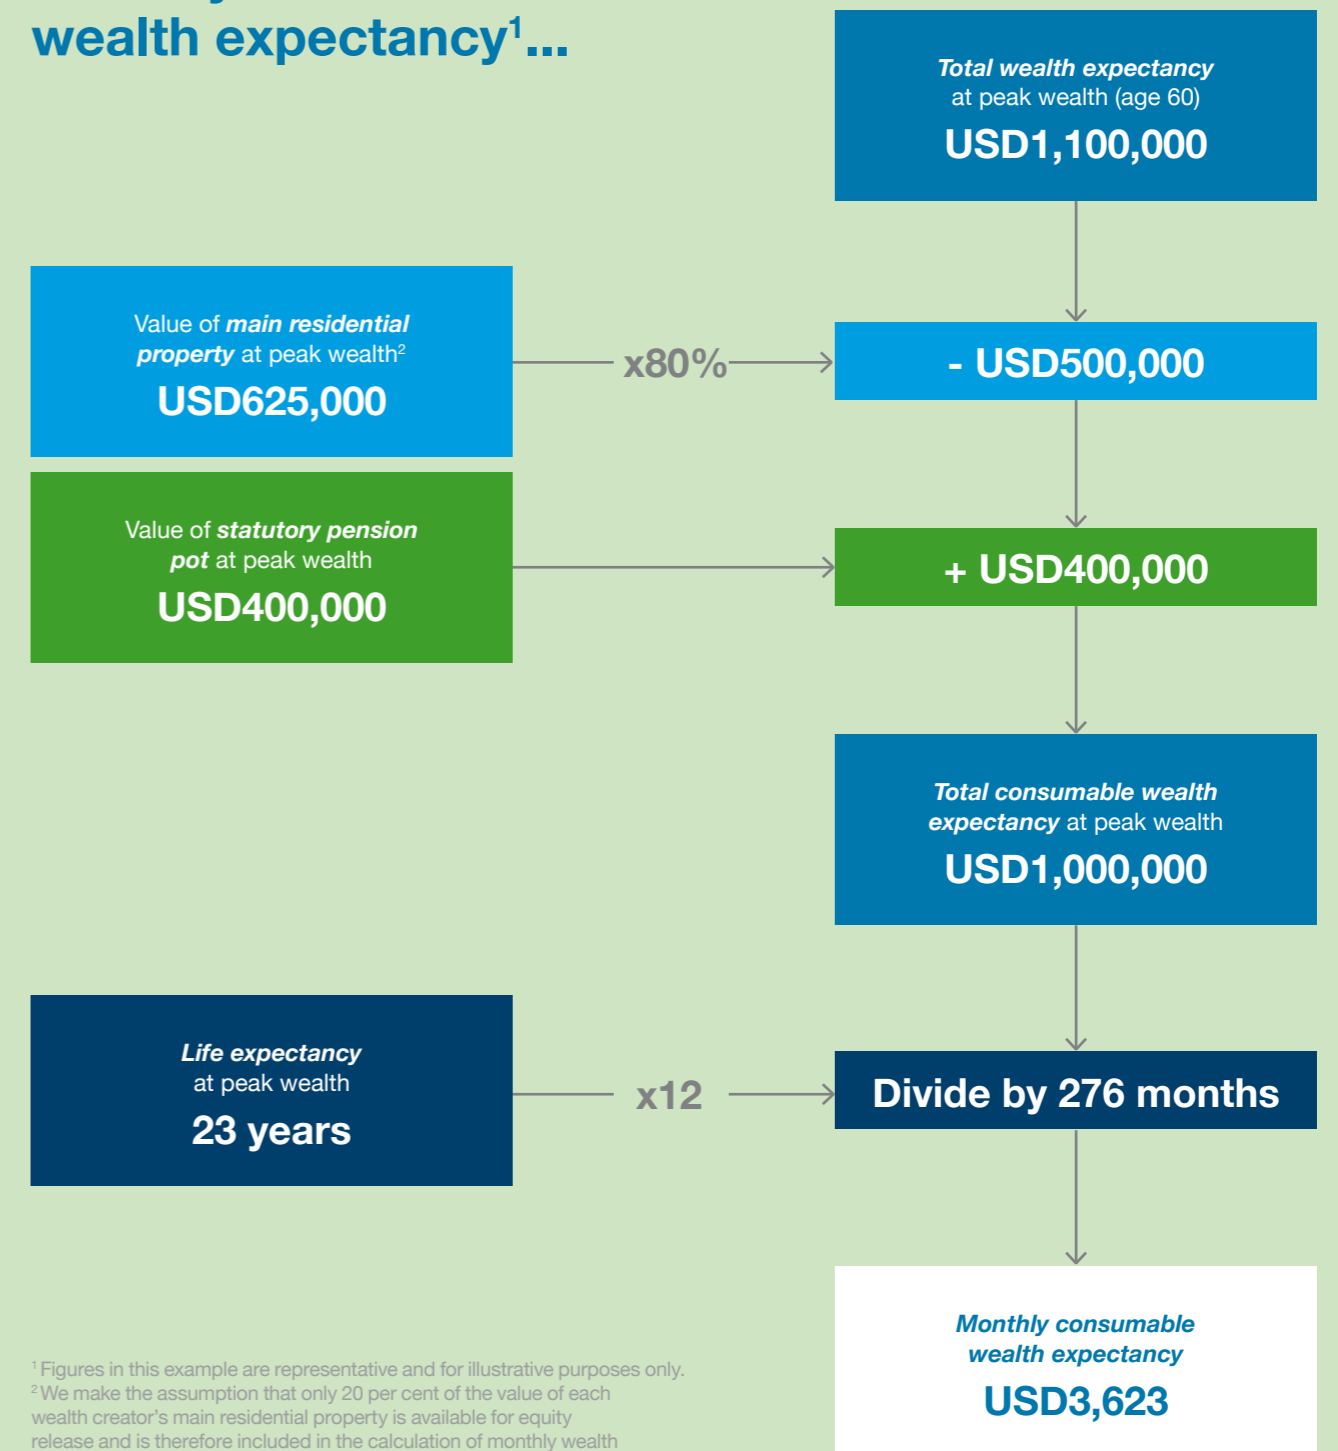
wealth expectancy$^1$...

**Total wealth expectancy** at peak wealth (age 60)
USD1,100,000

Value of **main residential property** at peak wealth$^2$
USD625,000

x80%

- USD500,000

Value of **statutory pension pot** at peak wealth
USD400,000

+ USD400,000

**Total consumable wealth expectancy** at peak wealth
USD1,000,000

**Life expectancy** at peak wealth
23 years

x12

Divide by 276 months

**Monthly consumable wealth expectancy**
USD3,623

$^1$ Figures in this example are representative and for illustrative purposes only.
$^2$ We make the assumption that only 20 per cent of the value of each wealth creator's main residential property is available for equity release and is therefore included in the calculation of monthly wealth